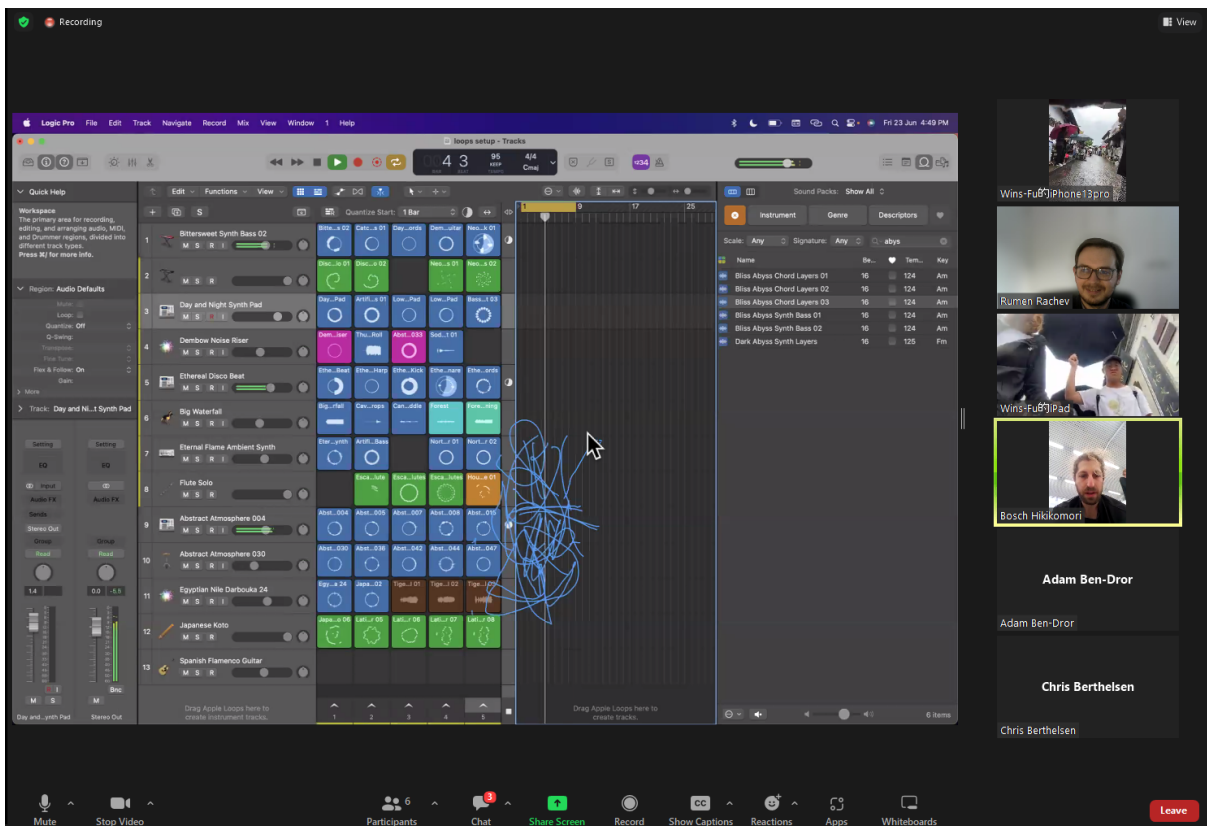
Recording

View

Logic Pro File Edit Track Navigate Record Mix View Window 1 Help

Fri 23 Jun 4:49 PM

loops setup - Tracks

4 3 95 4/4 Cmaj

Quick Help

Workspace
The primary area for recording, editing, and arranging audio, MIDI, and Drummer regions, divided into different track types.
Press ⌘/ for more info.

Region: Audio Defaults
Mute:
Loop:
Quantize: Off
Q-Swing:
Transpose:
Fine Tune:
Flex & Follow: On
Gain:
More

Track: Day and Ni...t Synth Pad

Setting Setting
EQ EQ
Input
Audio FX Audio FX
Sends
Stereo Out
Group Group
Read Read
1.4 0.0 -5.5
Bnc
M S M
Day and...ynth Pad Stereo Out

Edit Functions View
Quantize Start: 1 Bar

1 Bittersweet Synth Bass 02
2
3 Day and Night Synth Pad
4 Dembow Noise Riser
5 Ethereal Disco Beat
6 Big Waterfall
7 Eternal Flame Ambient Synth
8 Flute Solo
9 Abstract Atmosphere 004
10 Abstract Atmosphere 030
11 Egyptian Nile Darbouka 24
12 Japanese Koto
13 Spanish Flamenco Guitar

M S R I

Bitte...s 02 Catc...s 01 Day...ords Dem...uitar Neo...k 01
Disc...le 01 Disc...o 02 Neo...s 01 Neo...s 02
Day...Pad Artifi...s 01 Low...Pad Low...Pad Bass...t 03
Dem...iser Thu...Roll Abst...033 Sod...t 01
Ethe...Beat Ethe...Harp Ethe...Kick Ethe...nare Ethe...ords
Big...rfall Cav...rops Can...ddle Forest Fore...ning
Eter...ynth Artifi...Bass Nort...r 01 Nort...r 02
Esca...lute Esca...lutes Esca...lutes Hou...e 01
Abst...004 Abst...005 Abst...007 Abst...008 Abst...015
Abst...030 Abst...036 Abst...042 Abst...044 Abst...047
Egy...a 24 Japa...02 Tige...l 01 Tige...l 02 Tige...l 05
Japa...o 06 Lati...r 05 Lati...r 06 Lati...r 07 Lati...r 08

Drag Apple Loops here to create instrument tracks.

1 2 3 4 5

1 9 17 25

Drag Apple Loops here to create tracks.

Sound Packs: Show All
Instrument Genre Descriptors
Scale: Any Signature: Any abys

| Name | Be... | | Tem... | Key |
|---|---|---|---|---|
| Bliss Abyss Chord Layers 01 | 16 | | 124 | Am |
| Bliss Abyss Chord Layers 02 | 16 | | 124 | Am |
| Bliss Abyss Chord Layers 03 | 16 | | 124 | Am |
| Bliss Abyss Synth Bass 01 | 16 | | 124 | Am |
| Bliss Abyss Synth Bass 02 | 16 | | 124 | Am |
| Dark Abyss Synth Layers | 16 | | 125 | Fm |

6 items

Wins-Fu's iPhone13pro
Rumen Rachev
Wins-Fu's iPad
Bosch Hikikomori
Adam Ben-Dror
Adam Ben-Dror
Chris Berthelsen
Chris Berthelsen

Mute Stop Video Participants 6 Chat 3 Share Screen Record Show Captions Reactions Apps Whiteboards Leave